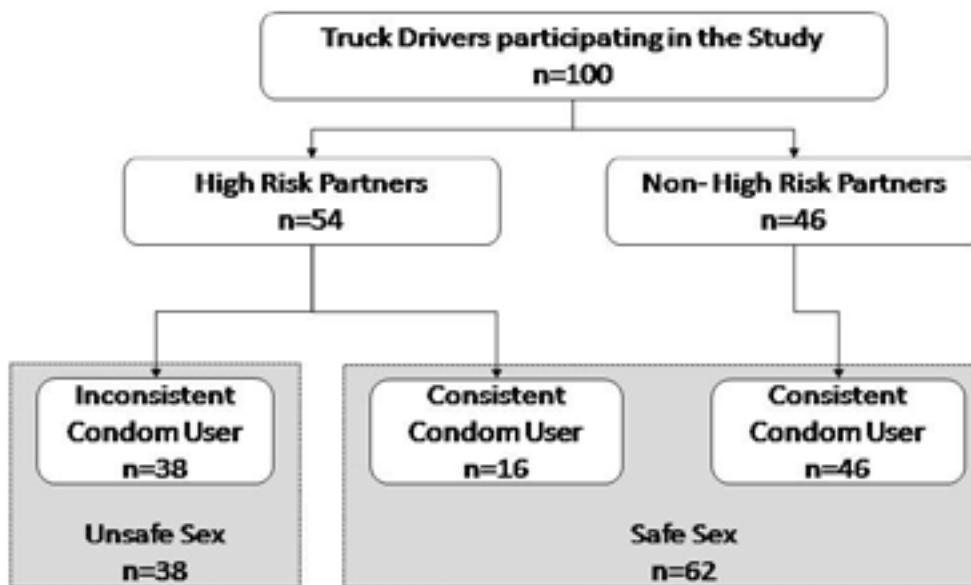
Truck Drivers participating in the Study
n=100

High Risk Partners
n=54

Non- High Risk Partners
n=46

Inconsistent Condom User
n=38

Consistent Condom User
n=16

Consistent Condom User
n=46

Unsafe Sex
n=38

Safe Sex
n=62